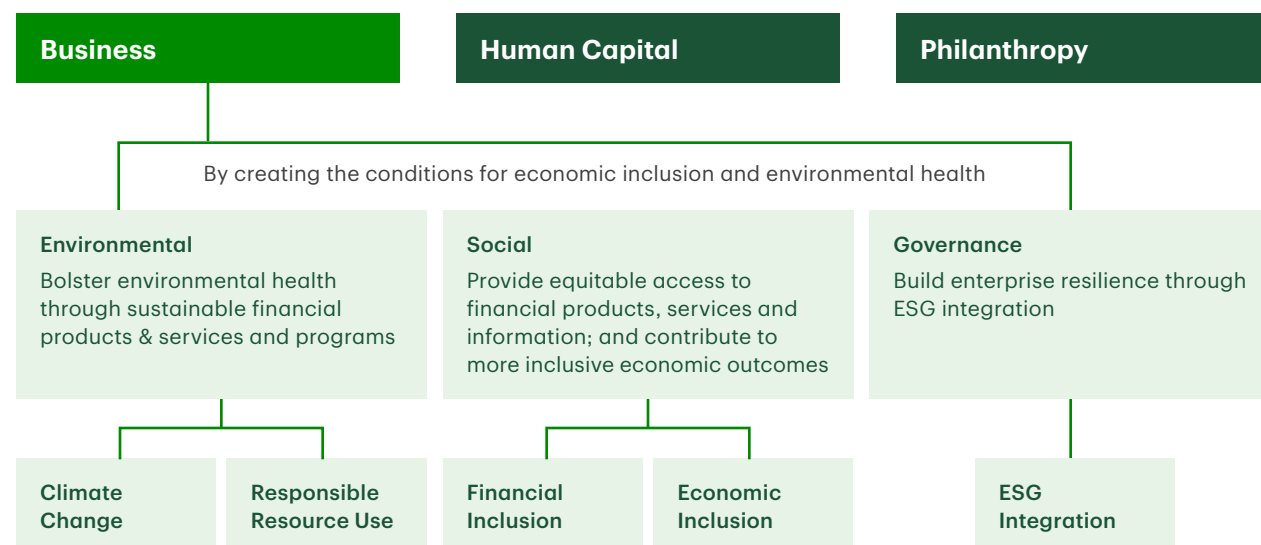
Business

Human Capital

Philanthropy

By creating the conditions for economic inclusion and environmental health

Environmental
Bolster environmental health through sustainable financial products & services and programs

Social
Provide equitable access to financial products, services and information; and contribute to more inclusive economic outcomes

Governance
Build enterprise resilience through ESG integration

Climate Change

Responsible Resource Use

Financial Inclusion

Economic Inclusion

ESG Integration